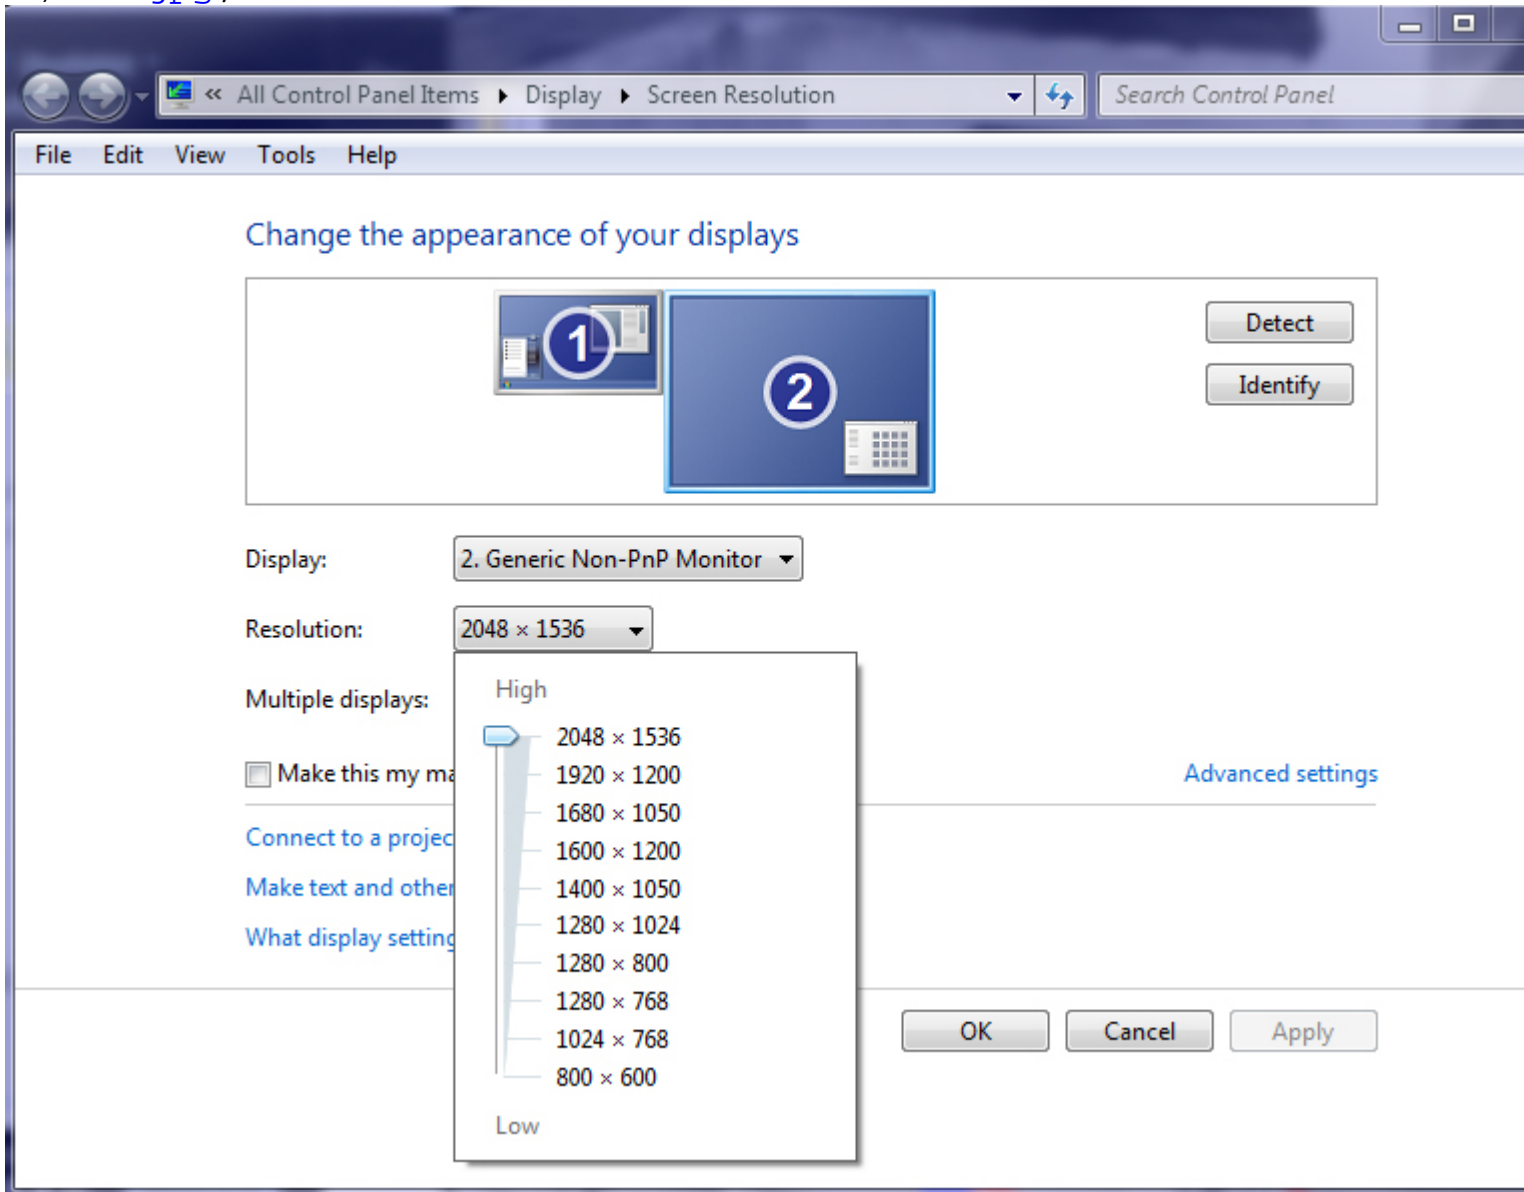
« All Control Panel Items ▸ Display ▸ Screen Resolution

Search Control Panel

File Edit View Tools Help

Change the appearance of your displays

1

2

Detect

Identify

Display: 2. Generic Non-PnP Monitor

Resolution: 2048 × 1536

Multiple displays:

Make this my ma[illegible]

Advanced settings

Connect to a projec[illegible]

Make text and othe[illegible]

What display setting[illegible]

High

2048 × 1536
1920 × 1200
1680 × 1050
1600 × 1200
1400 × 1050
1280 × 1024
1280 × 800
1280 × 768
1024 × 768
800 × 600

Low

OK Cancel Apply